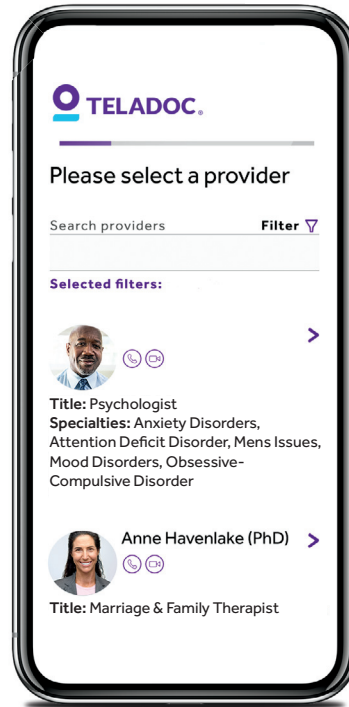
TELADOC.

Please select a provider

Search providers

Filter

Selected filters:

Title: Psychologist
Specialties: Anxiety Disorders, Attention Deficit Disorder, Mens Issues, Mood Disorders, Obsessive-Compulsive Disorder

Anne Havenlake (PhD)

Title: Marriage & Family Therapist